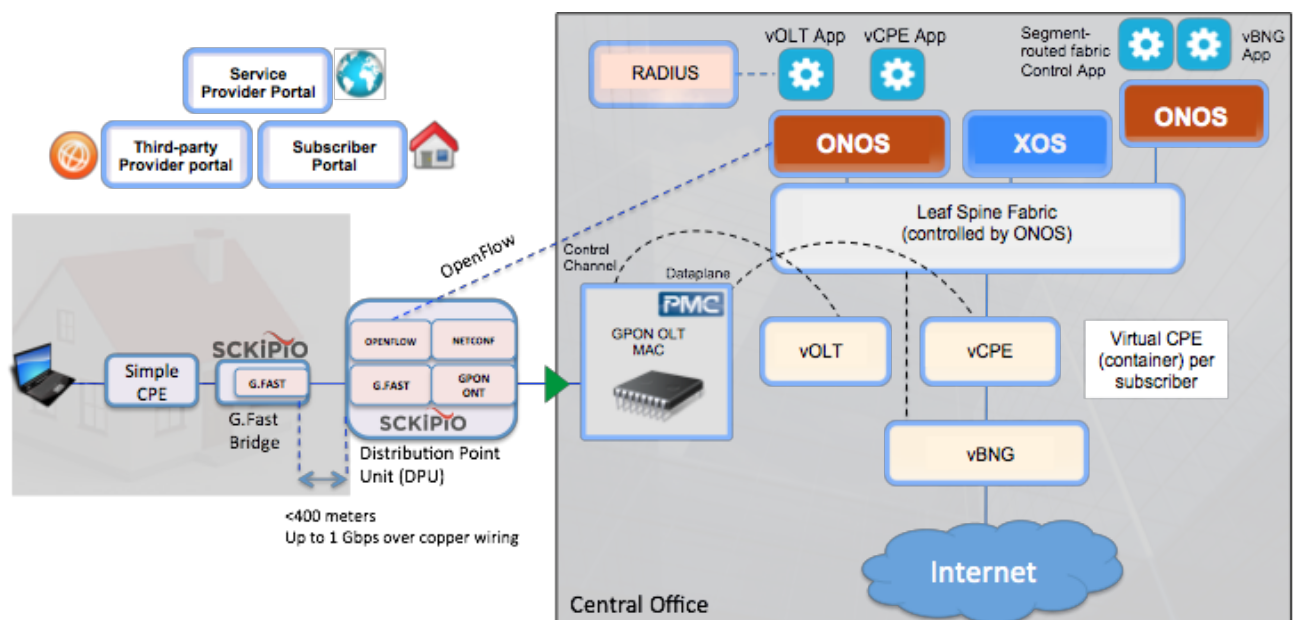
Service Provider Portal

Third-party Provider portal

Subscriber Portal

RADIUS

vOLT App

vCPE App

Segment-routed fabric Control App

vBNG App

ONOS

XOS

ONOS

Leaf Spine Fabric (controlled by ONOS)

OpenFlow

Control Channel

Dataplane

PMC

GPON OLT MAC

vOLT

vCPE

Virtual CPE (container) per subscriber

vBNG

Internet

Simple CPE

SCKIPIO

G.FAST

G.Fast Bridge

OPENFLOW

NETCONF

G.FAST

GPON ONT

SCKIPIO

Distribution Point Unit (DPU)

<400 meters
Up to 1 Gbps over copper wiring

Central Office